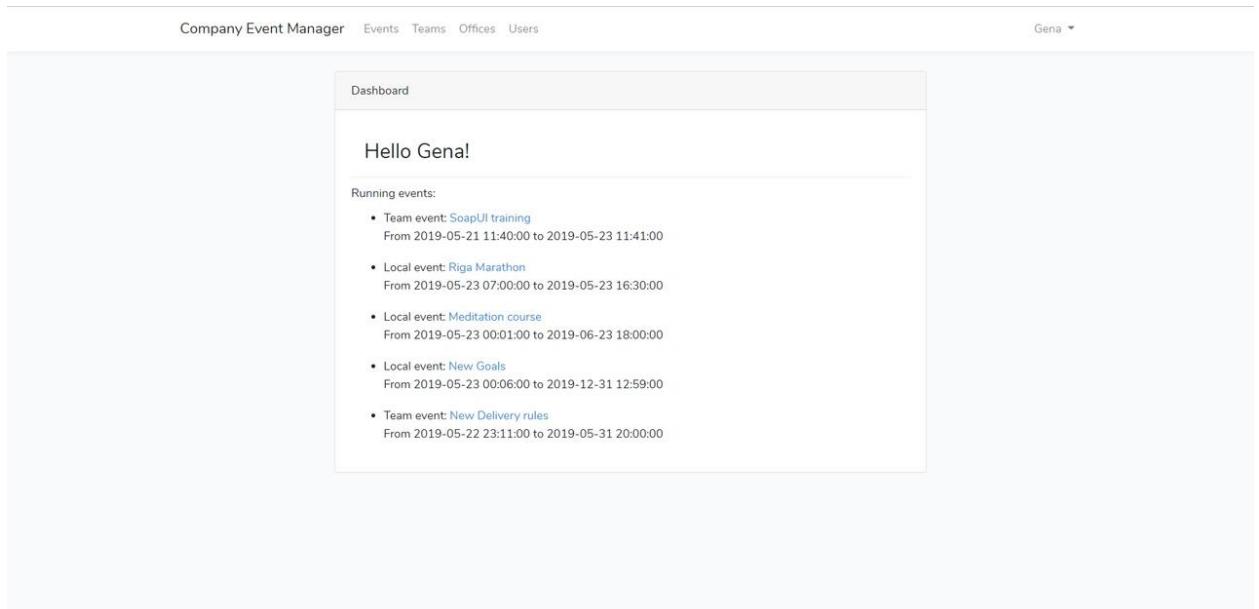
Company Event Manager Events Teams Offices Users

Gena ▾

Dashboard

Hello Gena!

Running events:

- Team event: SoapUI training
From 2019-05-21 11:40:00 to 2019-05-23 11:41:00

- Local event: Riga Marathon
From 2019-05-23 07:00:00 to 2019-05-23 16:30:00

- Local event: Meditation course
From 2019-05-23 00:01:00 to 2019-06-23 18:00:00

- Local event: New Goals
From 2019-05-23 00:06:00 to 2019-12-31 12:59:00

- Team event: New Delivery rules
From 2019-05-22 23:11:00 to 2019-05-31 20:00:00